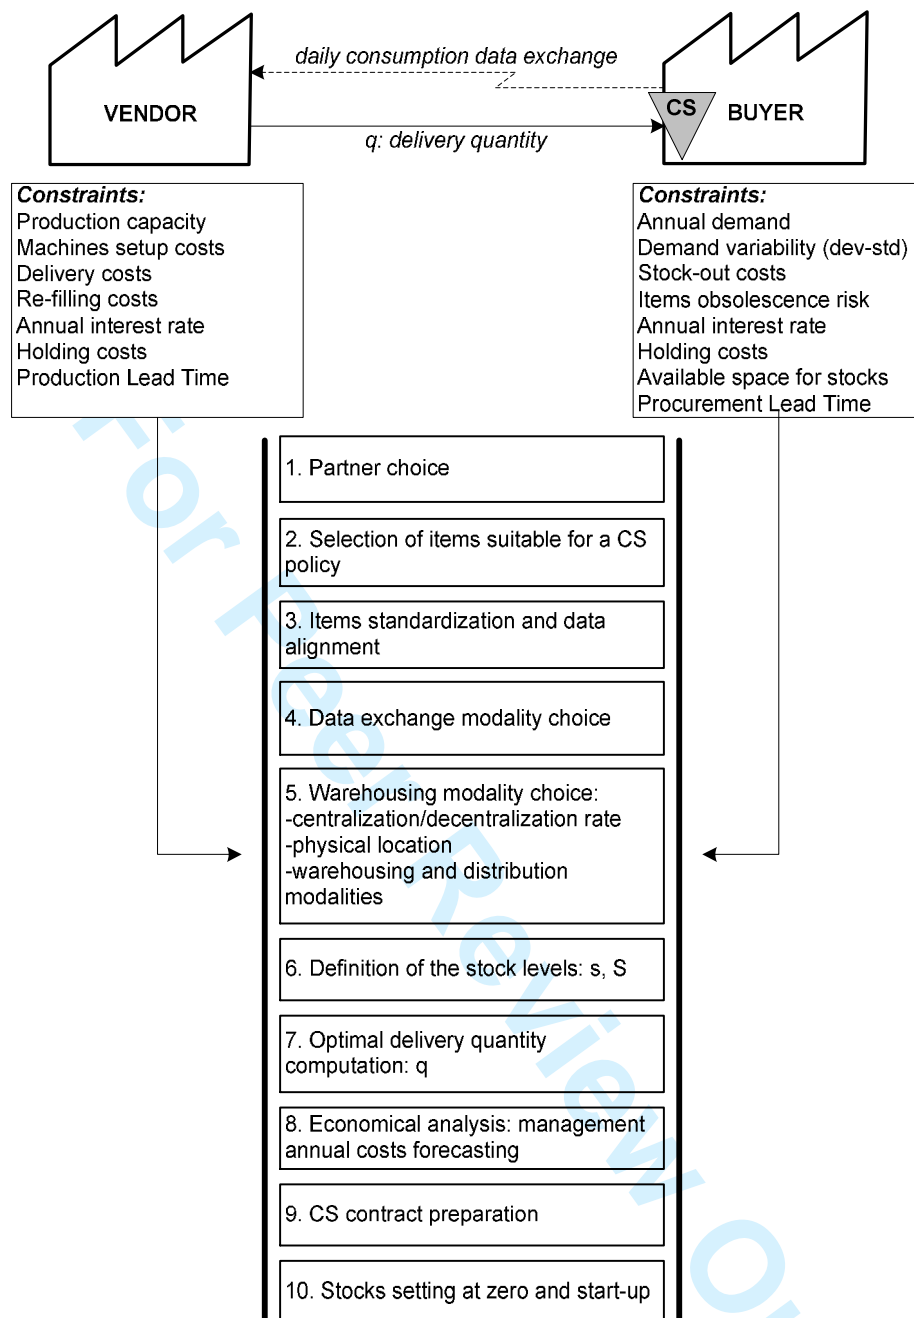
daily consumption data exchange

VENDOR

CS

BUYER

q: delivery quantity

**Constraints:**
Production capacity
Machines setup costs
Delivery costs
Re-filling costs
Annual interest rate
Holding costs
Production Lead Time

**Constraints:**
Annual demand
Demand variability (dev-std)
Stock-out costs
Items obsolescence risk
Annual interest rate
Holding costs
Available space for stocks
Procurement Lead Time

1. Partner choice

2. Selection of items suitable for a CS policy

3. Items standardization and data alignment

4. Data exchange modality choice

5. Warehousing modality choice:
-centralization/decentralization rate
-physical location
-warehousing and distribution modalities

6. Definition of the stock levels: s, S

7. Optimal delivery quantity computation: q

8. Economical analysis: management annual costs forecasting

9. CS contract preparation

10. Stocks setting at zero and start-up

For Peer Review O